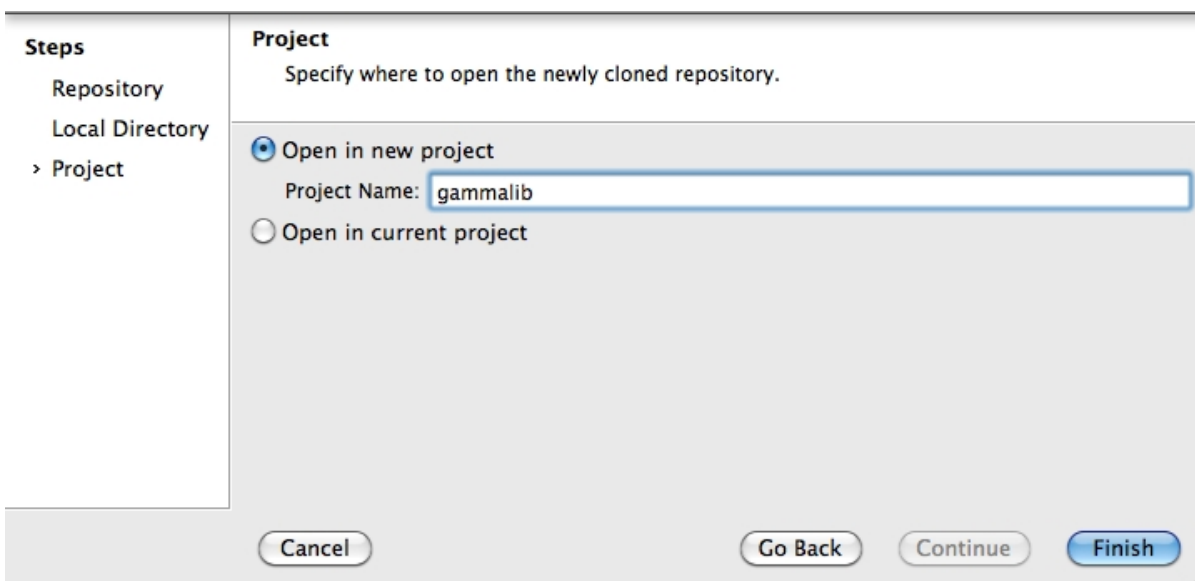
Steps
Repository
Local Directory
› Project

Project
Specify where to open the newly cloned repository.

Open in new project
Project Name: gammalib
Open in current project

Cancel
Go Back
Continue
Finish